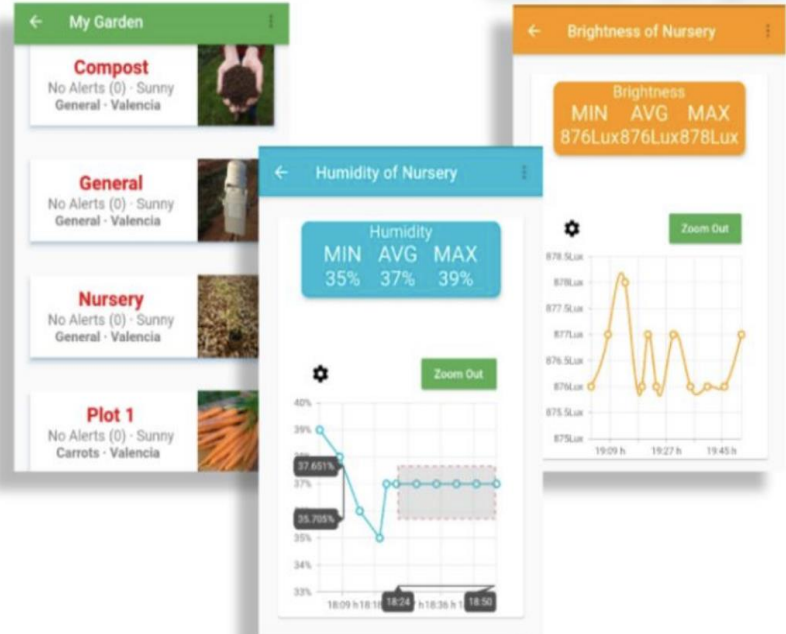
My Garden

Compost
No Alerts (0) · Sunny
General · Valencia

General
No Alerts (0) · Sunny
General · Valencia

Nursery
No Alerts (0) · Sunny
General · Valencia

Plot 1
No Alerts (0) · Sunny
Carrots · Valencia

Humidity of Nursery

Humidity
MIN AVG MAX
35% 37% 39%

Zoom Out

40%
39%
37.651%
37%
35.705%
35%
34%
33%
18:09 h 18:1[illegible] 18:24 h 18:36 h 1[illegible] 18:50

Brightness of Nursery

Brightness
MIN AVG MAX
876Lux876Lux878Lux

Zoom Out

878.5Lux
878Lux
877.5Lux
877Lux
876.5Lux
876Lux
875.5Lux
875Lux
19:09 h 19:27 h 19:45 h